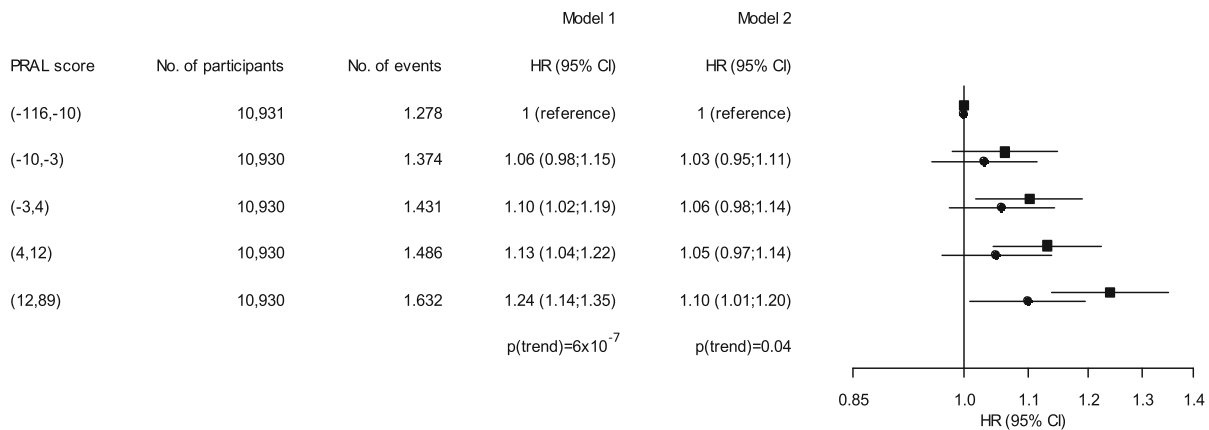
| | | | Model 1 | Model 2 |
|---|---|---|---|---|
| PRAL score | No. of participants | No. of events | HR (95% CI) | HR (95% CI) |
| (-116,-10) | 10,931 | 1.278 | 1 (reference) | 1 (reference) |
| (-10,-3) | 10,930 | 1.374 | 1.06 (0.98;1.15) | 1.03 (0.95;1.11) |
| (-3,4) | 10,930 | 1.431 | 1.10 (1.02;1.19) | 1.06 (0.98;1.14) |
| (4,12) | 10,930 | 1.486 | 1.13 (1.04;1.22) | 1.05 (0.97;1.14) |
| (12,89) | 10,930 | 1.632 | 1.24 (1.14;1.35) | 1.10 (1.01;1.20) |
| | | | p(trend)=6x10$^{-7}$ | p(trend)=0.04 |

0.85 1.0 1.1 1.2 1.3 1.4
HR (95% CI)